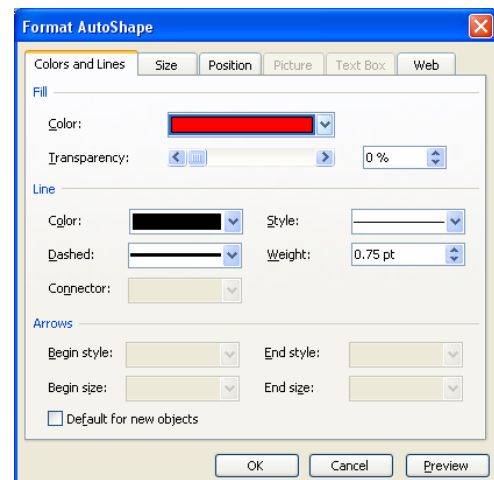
Format AutoShape

Colors and Lines | Size | Position | Picture | Text Box | Web

Fill

Color:

Transparency:

0 %

Line

Color:

Style:

Dashed:

Weight:

0.75 pt

Connector:

Arrows

Begin style:

End style:

Begin size:

End size:

Default for new objects

OK

Cancel

Preview